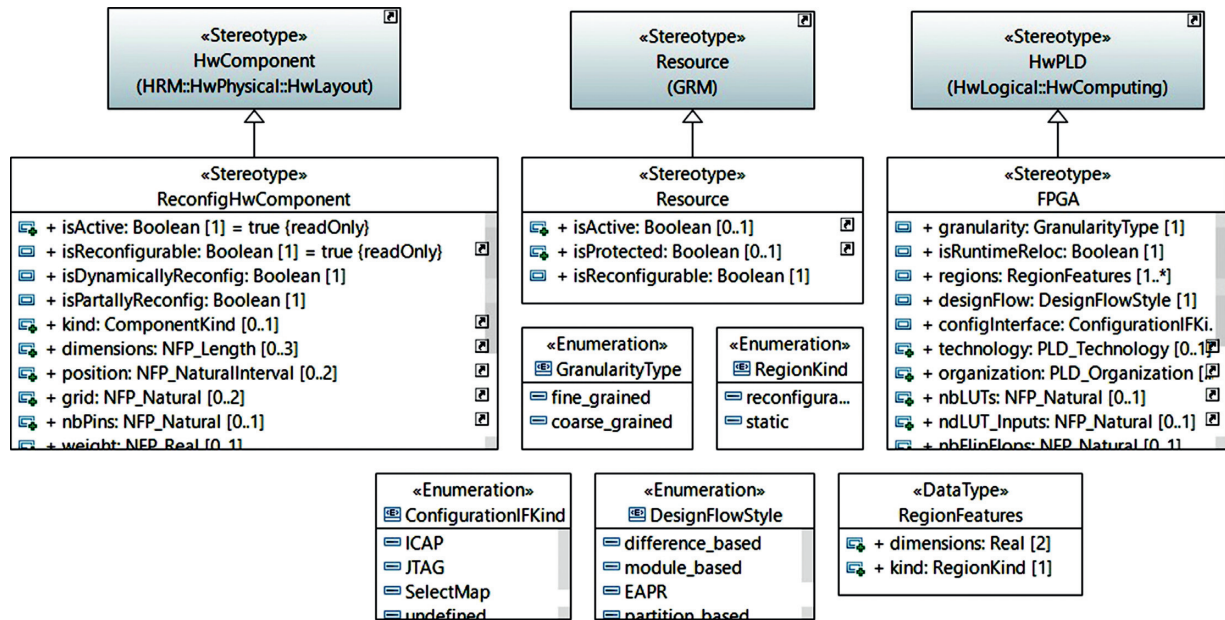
«Stereotype»
HwComponent
(HRM::HwPhysical::HwLayout)

«Stereotype»
Resource
(GRM)

«Stereotype»
HwPLD
(HwLogical::HwComputing)

«Stereotype»
ReconfigHwComponent

+ isActive: Boolean [1] = true {readOnly}
+ isReconfigurable: Boolean [1] = true {readOnly}
+ isDynamicallyReconfig: Boolean [1]
+ isPartallyReconfig: Boolean [1]
+ kind: ComponentKind [0..1]
+ dimensions: NFP_Length [0..3]
+ position: NFP_NaturalInterval [0..2]
+ grid: NFP_Natural [0..2]
+ nbPins: NFP_Natural [0..1]
+ weight: NFP_Real [0..1]

«Stereotype»
Resource

+ isActive: Boolean [0..1]
+ isProtected: Boolean [0..1]
+ isReconfigurable: Boolean [1]

«Stereotype»
FPGA

+ granularity: GranularityType [1]
+ isRuntimeReloc: Boolean [1]
+ regions: RegionFeatures [1..*]
+ designFlow: DesignFlowStyle [1]
+ configInterface: ConfigurationIFKi.
+ technology: PLD_Technology [0..1]
+ organization: PLD_Organization [
+ nbLUTs: NFP_Natural [0..1]
+ ndLUT_Inputs: NFP_Natural [0..1]
+ nbFlipFlops: NFP_Natural [0..1]

«Enumeration»
GranularityType
fine_grained
coarse_grained

«Enumeration»
RegionKind
reconfigura...
static

«Enumeration»
ConfigurationIFKind
ICAP
JTAG
SelectMap
undefined

«Enumeration»
DesignFlowStyle
difference_based
module_based
EAPR
partition_based

«DataType»
RegionFeatures
+ dimensions: Real [2]
+ kind: RegionKind [1]